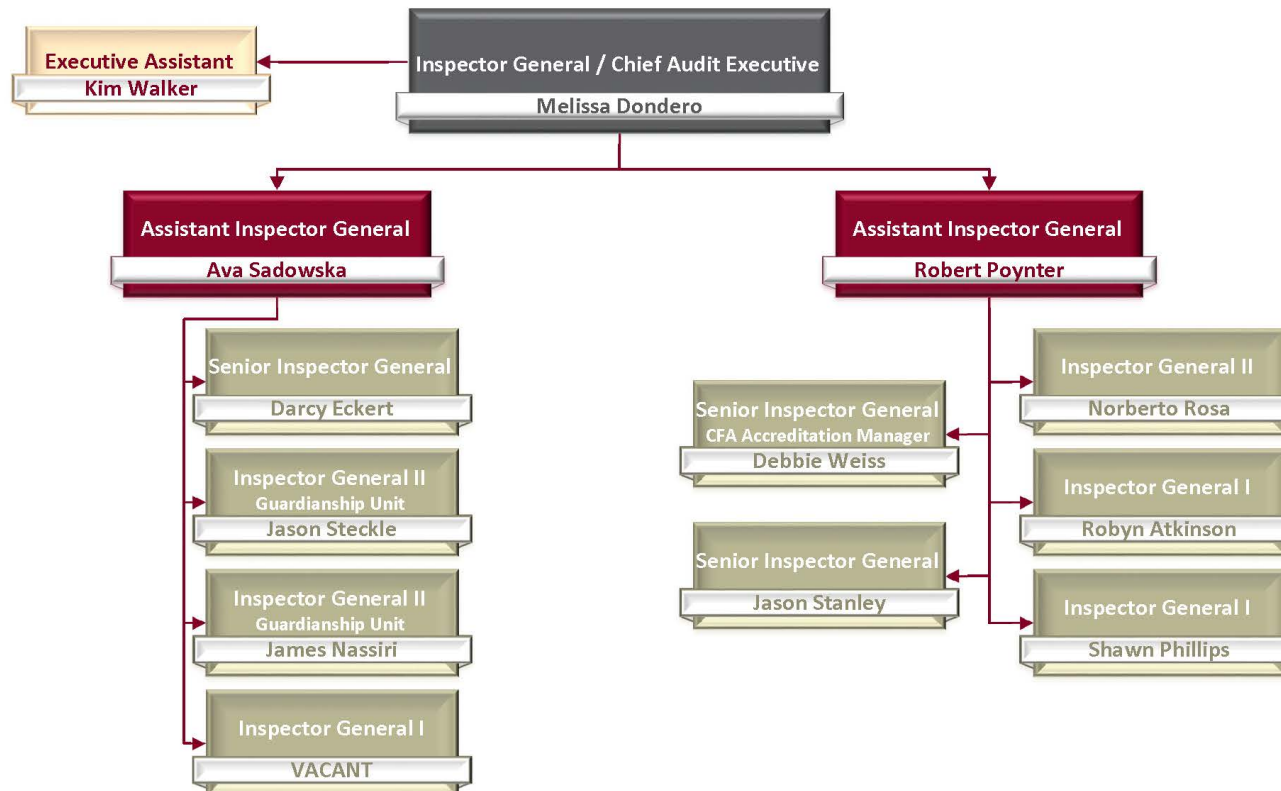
Executive Assistant
Kim Walker

Inspector General / Chief Audit Executive
Melissa Dondero

Assistant Inspector General
Ava Sadowska

Senior Inspector General
Darcy Eckert

Inspector General II
Guardianship Unit
Jason Steckle

Inspector General II
Guardianship Unit
James Nassiri

Inspector General I
VACANT

Assistant Inspector General
Robert Poynter

Senior Inspector General
CFA Accreditation Manager
Debbie Weiss

Senior Inspector General
Jason Stanley

Inspector General II
Norberto Rosa

Inspector General I
Robyn Atkinson

Inspector General I
Shawn Phillips